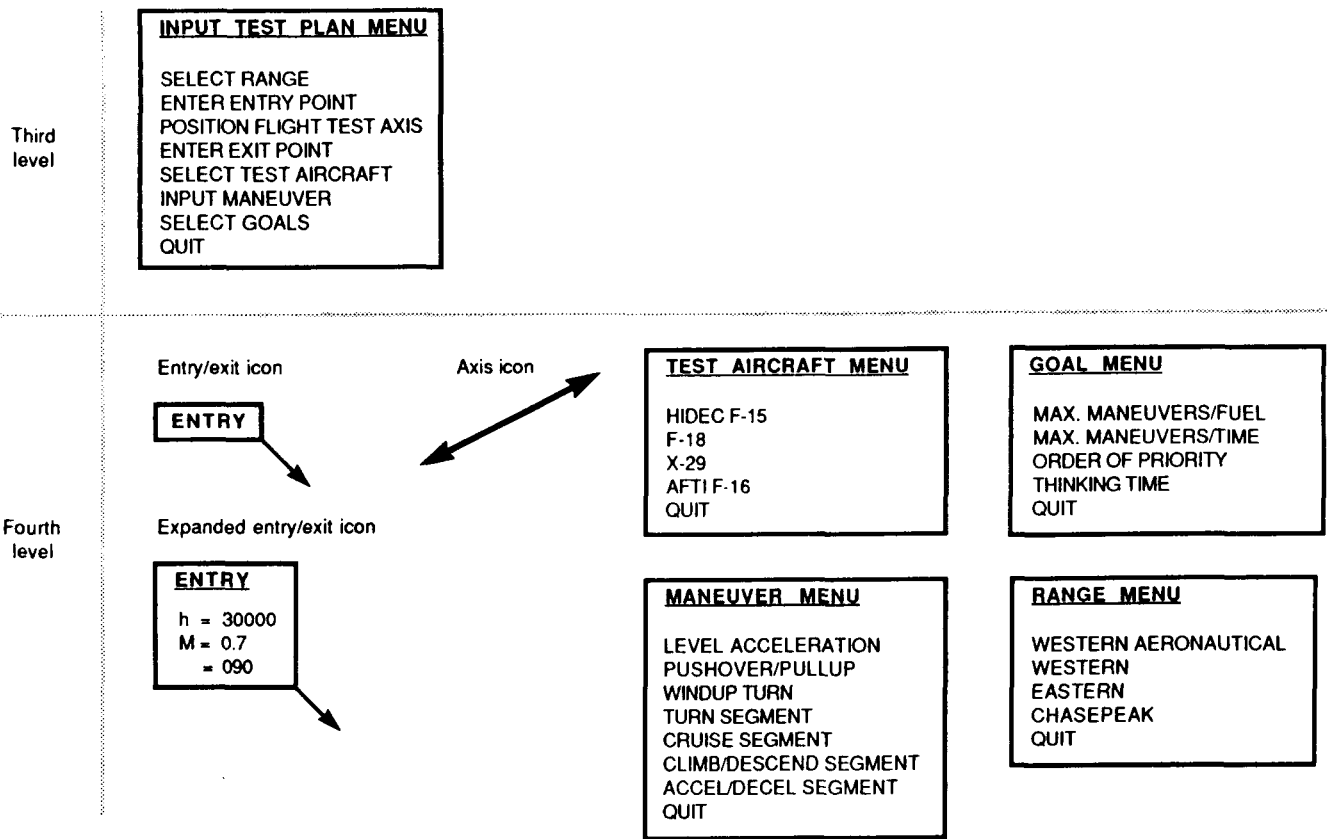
Third level

INPUT TEST PLAN MENU

SELECT RANGE
ENTER ENTRY POINT
POSITION FLIGHT TEST AXIS
ENTER EXIT POINT
SELECT TEST AIRCRAFT
INPUT MANEUVER
SELECT GOALS
QUIT

Fourth level

Entry/exit icon

ENTRY

Expanded entry/exit icon

ENTRY
h = 30000
M = 0.7
= 090

Axis icon

TEST AIRCRAFT MENU

HIDEC F-15
F-18
X-29
AFTI F-16
QUIT

GOAL MENU

MAX. MANEUVERS/FUEL
MAX. MANEUVERS/TIME
ORDER OF PRIORITY
THINKING TIME
QUIT

MANEUVER MENU

LEVEL ACCELERATION
PUSHOVER/PULLUP
WINDUP TURN
TURN SEGMENT
CRUISE SEGMENT
CLIMB/DESCEND SEGMENT
ACCEL/DECEL SEGMENT
QUIT

RANGE MENU

WESTERN AERONAUTICAL
WESTERN
EASTERN
CHASEPEAK
QUIT